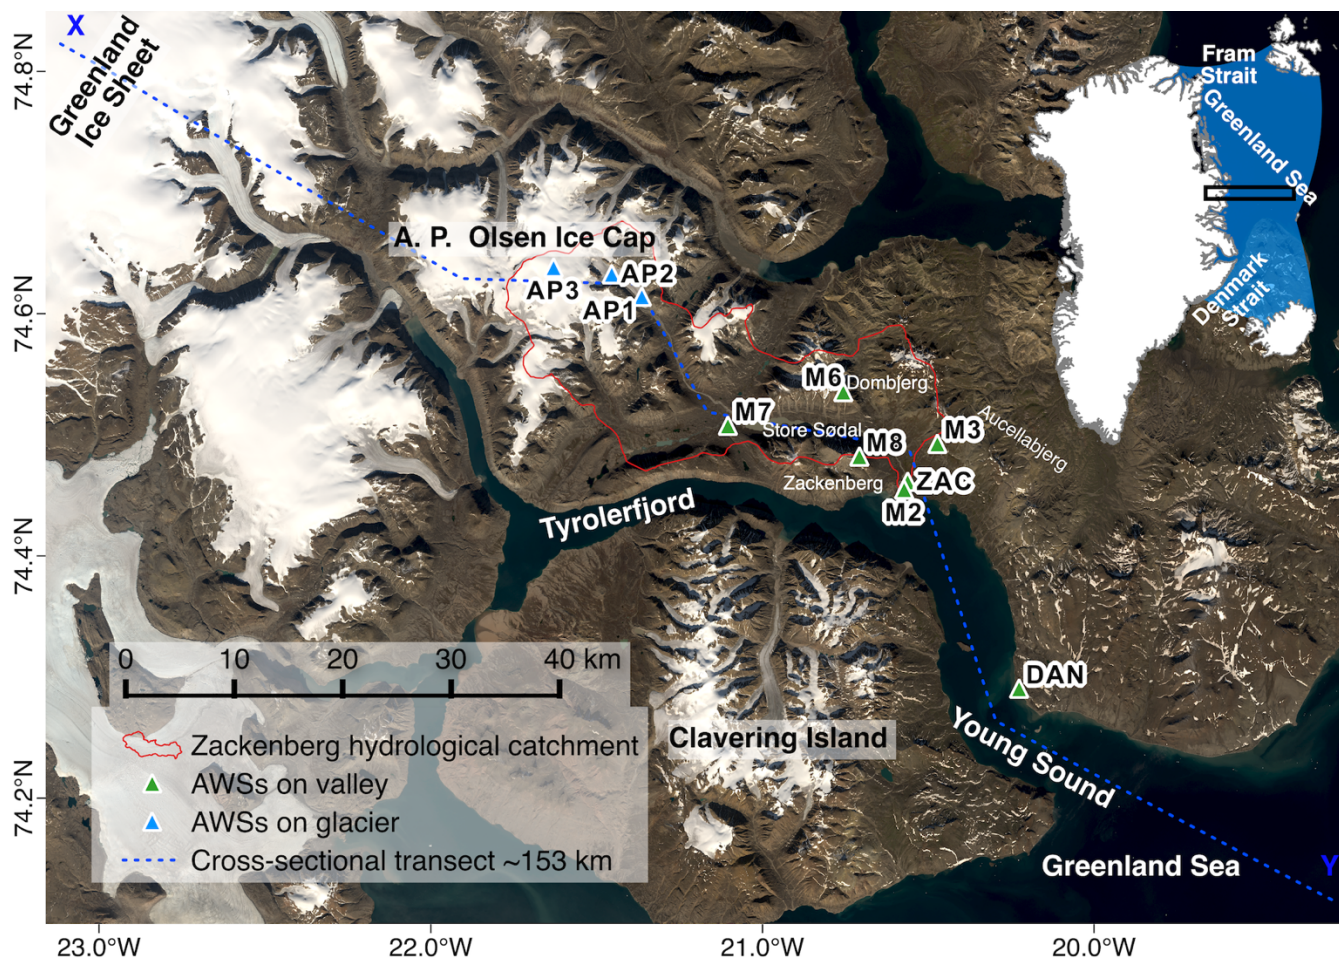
X
Greenland Ice Sheet
74.8°N
74.6°N
74.4°N
74.2°N
A. P. Olsen Ice Cap
AP3
AP2
AP1
M6
Dombjerg
M7
Store Sødal
M8
M3
Aucellabjerg
Zackenberg
ZAC
M2
Tyrolerfjord
DAN
Clavering Island
Young Sound
Greenland Sea
Y
Fram Strait
Greenland Sea
Denmark Strait
0 10 20 30 40 km
Zackenberg hydrological catchment
AWSs on valley
AWSs on glacier
Cross-sectional transect ~153 km
23.0°W
22.0°W
21.0°W
20.0°W